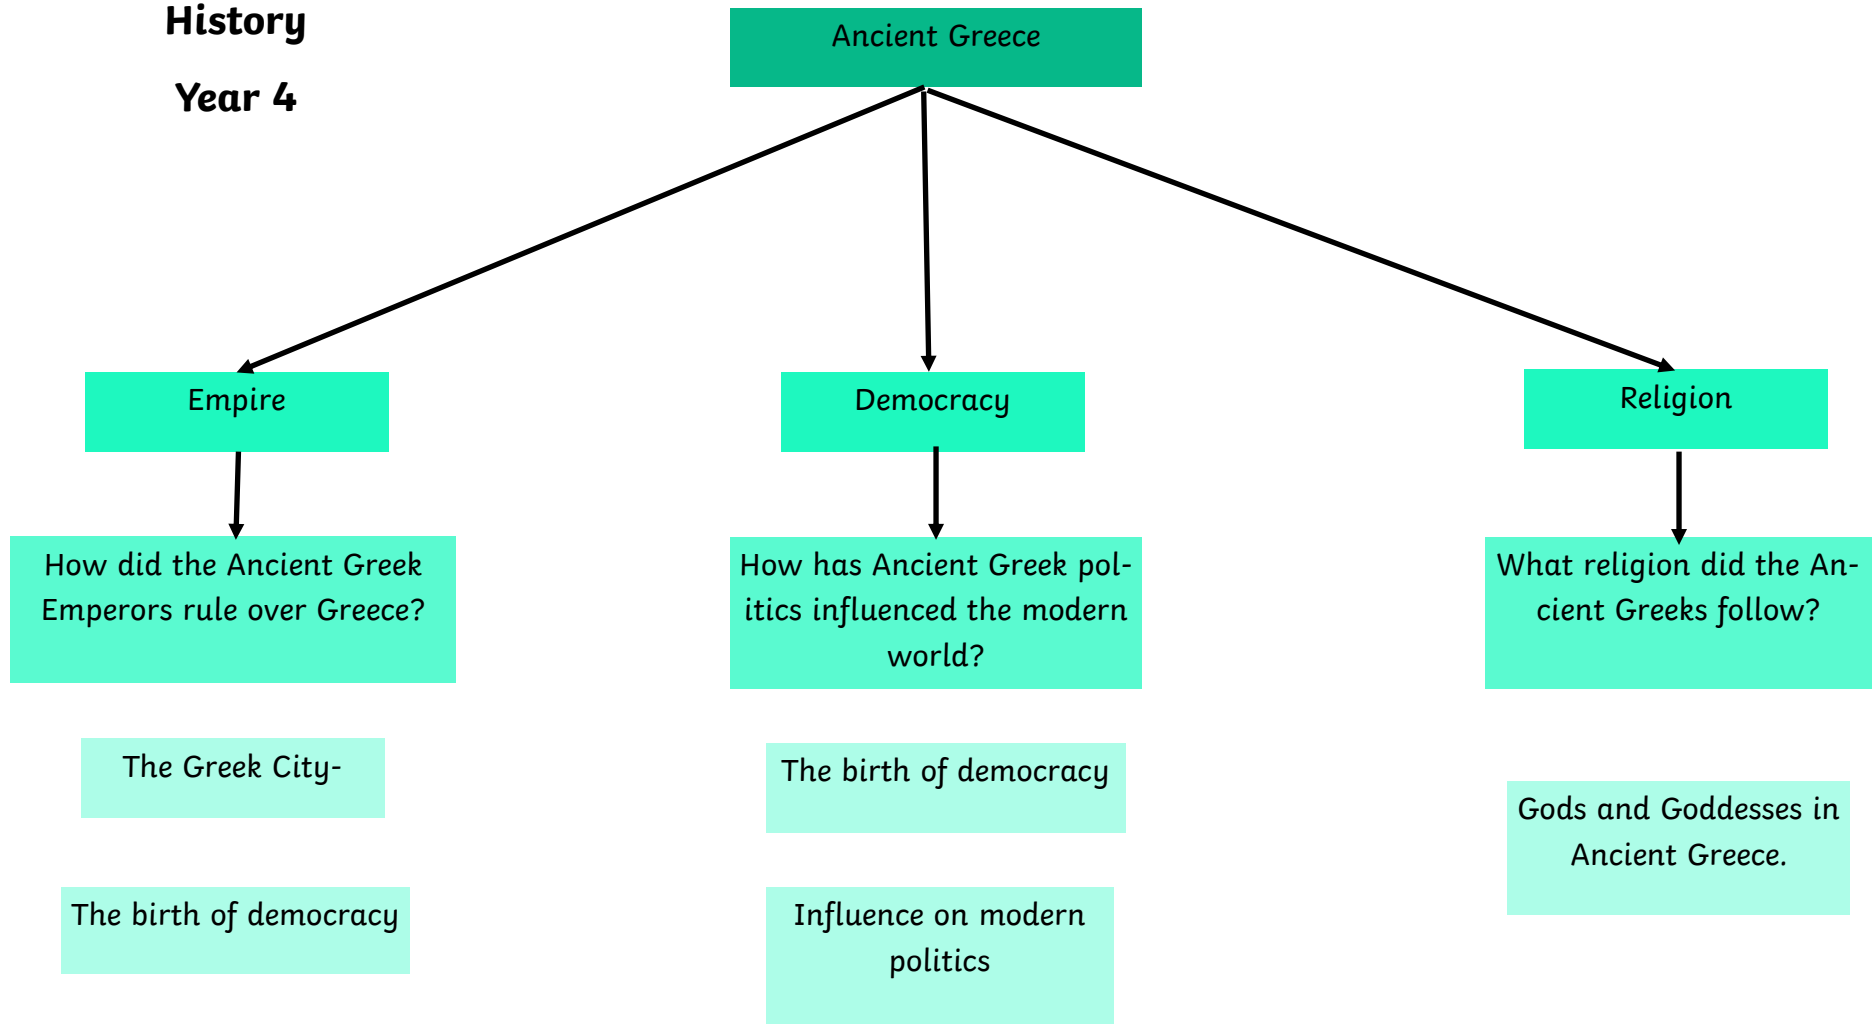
History

Year 4

Ancient Greece

Empire

How did the Ancient Greek Emperors rule over Greece?

The Greek City-

The birth of democracy

Democracy

How has Ancient Greek politics influenced the modern world?

The birth of democracy

Influence on modern politics

Religion

What religion did the Ancient Greeks follow?

Gods and Goddesses in Ancient Greece.